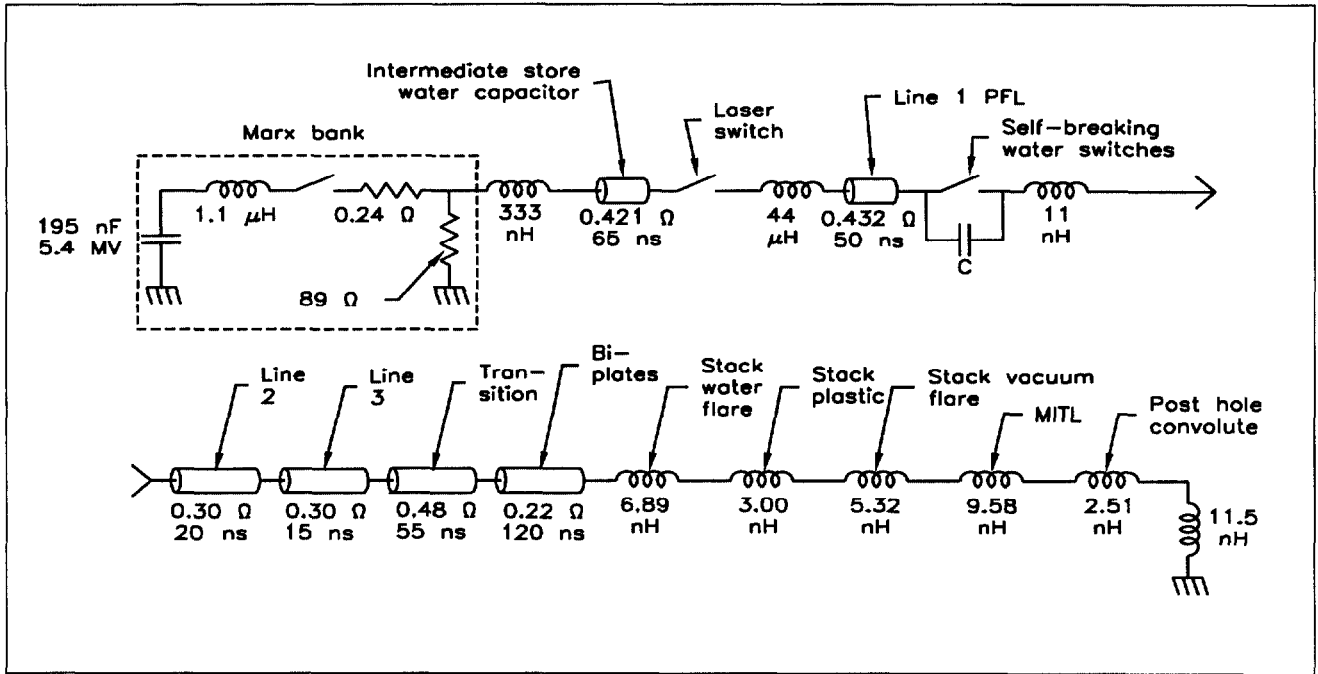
Intermediate store water capacitor

Laser switch

Line 1 PFL

Self-breaking water switches

Marx bank

195 nF
5.4 MV

1.1 $\mu$H

0.24 Ω

89 Ω

333 nH

0.421 Ω
65 ns

44 $\mu$H

0.432 Ω
50 ns

C

11 nH

Line 2

Line 3

Transition

Bi-plates

Stack water flare

Stack plastic

Stack vacuum flare

MITL

Post hole convolute

0.30 Ω
20 ns

0.30 Ω
15 ns

0.48 Ω
55 ns

0.22 Ω
120 ns

6.89 nH

3.00 nH

5.32 nH

9.58 nH

2.51 nH

11.5 nH